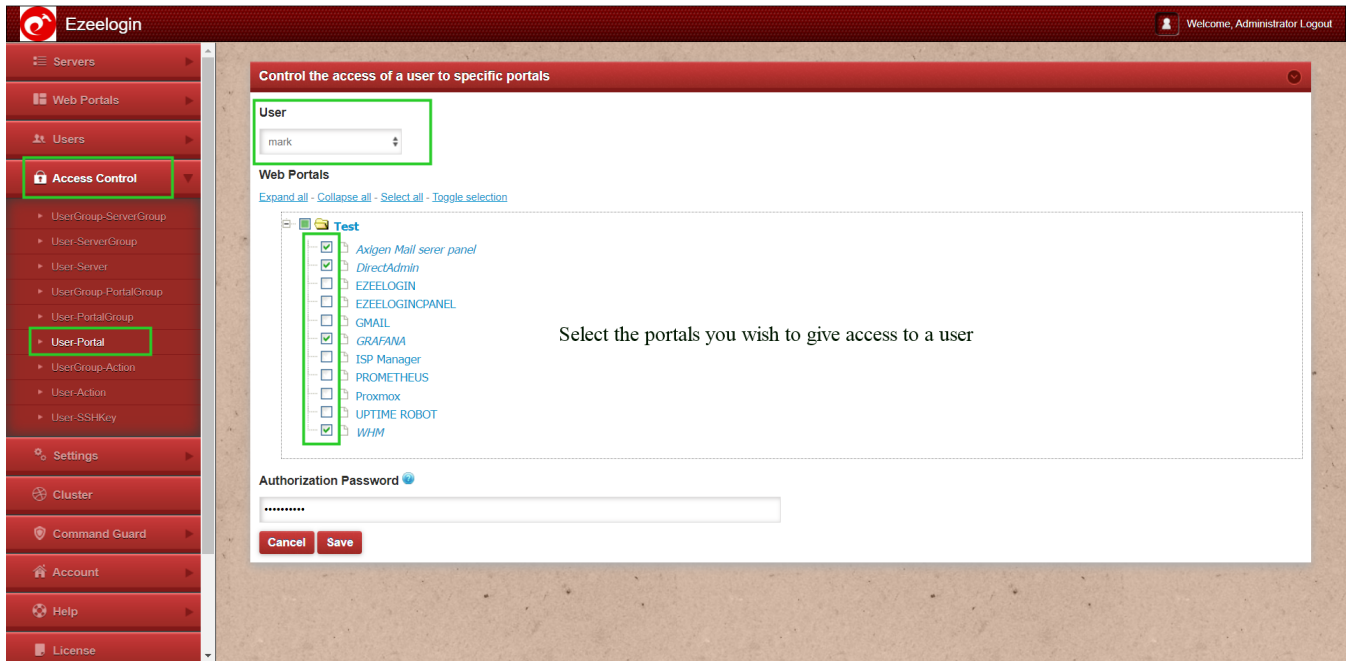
Ezeelogin

Welcome, Administrator Logout

Servers
Web Portals
Users
Access Control
UserGroup-ServerGroup
User-ServerGroup
User-Server
UserGroup-PortalGroup
User-PortalGroup
User-Portal
UserGroup-Action
User-Action
User-SSHKey
Settings
Cluster
Command Guard
Account
Help
License

Control the access of a user to specific portals

User

mark

Web Portals

Expand all - Collapse all - Select all - Toggle selection

Test
Axigen Mail serer panel
DirectAdmin
EZEELOGIN
EZEELOGINCPANEL
GMAIL
GRAFANA
ISP Manager
PROMETHEUS
Proxmox
UPTIME ROBOT
WHM

Select the portals you wish to give access to a user

Authorization Password

••••••••••

Cancel Save